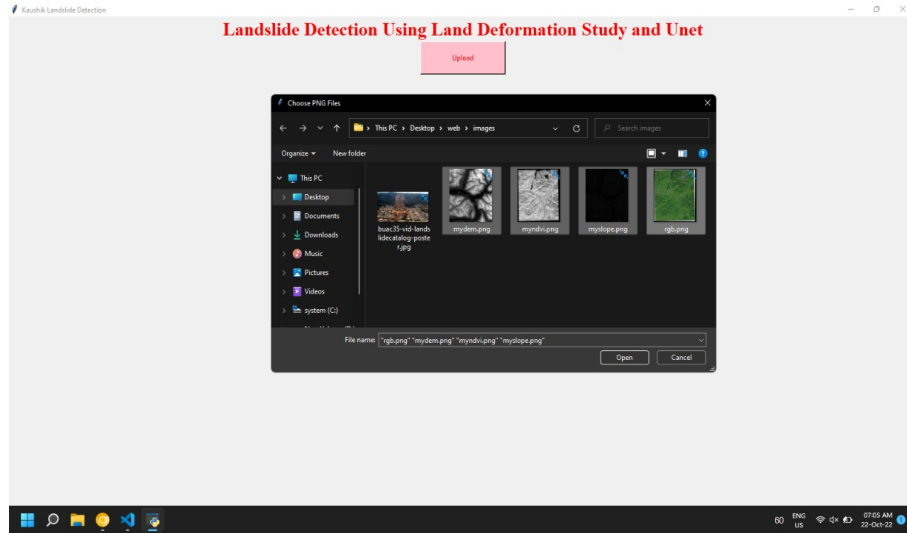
Kaushik Landslide Detection

Landslide Detection Using Land Deformation Study and Unet

Upload

Choose PNG Files

This PC › Desktop › web › images

Search images

Organize ▾ New folder

This PC
Desktop
Documents
Downloads
Music
Pictures
Videos
system (C:)

buac35-vid-landslidecatalog-poster.jpg
mydem.png
myndvi.png
myslope.png
rgb.png

File name: "rgb.png" "mydem.png" "myndvi.png" "myslope.png"

Open
Cancel

60 ENG US 07:05 AM 22-Oct-22